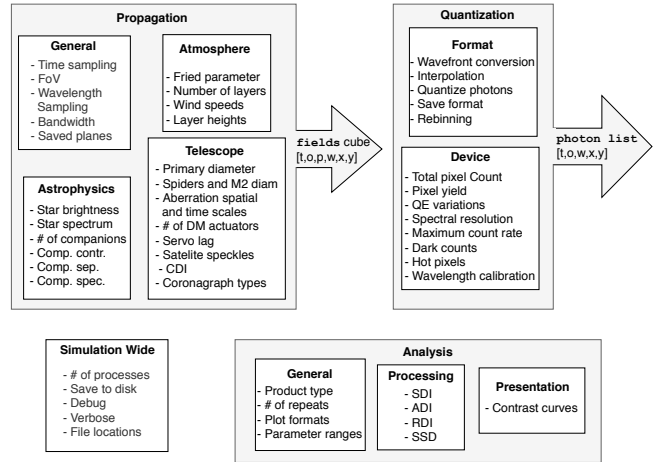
Propagation

General
- Time sampling
- FoV
- Wavelength Sampling
- Bandwidth
- Saved planes

Atmosphere
- Fried parameter
- Number of layers
- Wind speeds
- Layer heights

Astrophysics
- Star brightness
- Star spectrum
- # of companions
- Comp. contr.
- Comp. sep.
- Comp. spec.

Telescope
- Primary diameter
- Spiders and M2 diam
- Aberration spatial and time scales
- # of DM actuators
- Servo lag
- Satelite speckles
- CDI
- Coronagraph types

fields cube [t,o,p,w,x,y]

Quantization

Format
- Wavefront conversion
- Interpolation
- Quantize photons
- Save format
- Rebinning

Device
- Total pixel Count
- Pixel yield
- QE variations
- Spectral resolution
- Maximum count rate
- Dark counts
- Hot pixels
- Wavelength calibration

photon list [t,o,w,x,y]

Simulation Wide
- # of processes
- Save to disk
- Debug
- Verbose
- File locations

Analysis

General
- Product type
- # of repeats
- Plot formats
- Parameter ranges

Processing
- SDI
- ADI
- RDI
- SSD

Presentation
- Contrast curves